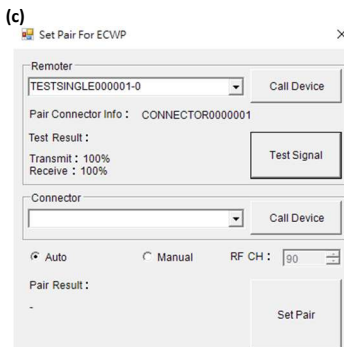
(c)
Set Pair For ECWP
×
Remoter
TESTSINGLE000001-0
Call Device
Pair Connector Info : CONNECTOR0000001
Test Result :
Transmit : 100%
Receive : 100%
Test Signal
Connector
Call Device
Auto
Manual
RF CH : 90
Pair Result :
-
Set Pair